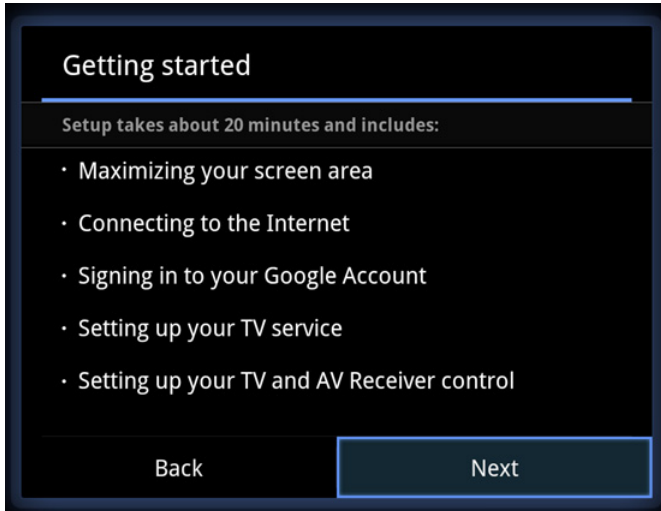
Getting started

Setup takes about 20 minutes and includes:

· Maximizing your screen area

· Connecting to the Internet

· Signing in to your Google Account

· Setting up your TV service

· Setting up your TV and AV Receiver control

Back

Next